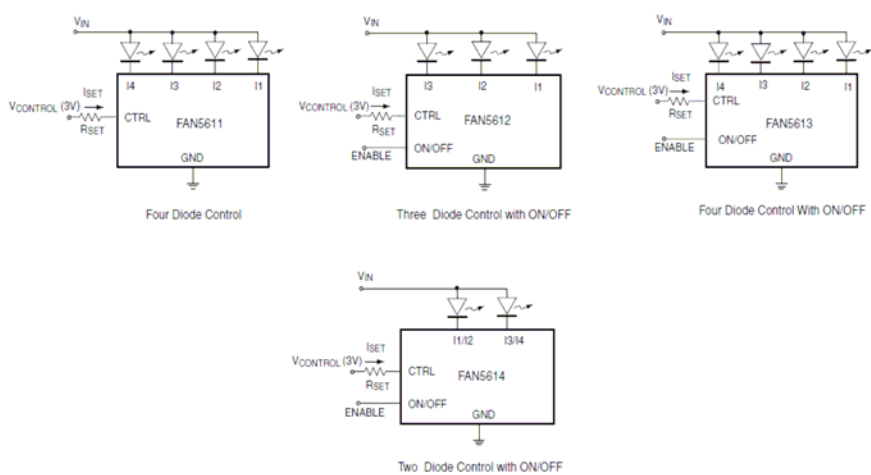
$V_{IN}$

I4 I3 I2 I1

$I_{SET}$

$V_{CONTROL}$ (3V)

CTRL

$R_{SET}$

FAN5611

GND

Four Diode Control

$V_{IN}$

I3 I2 I1

$I_{SET}$

$V_{CONTROL}$ (3V)

CTRL

$R_{SET}$

FAN5612

ENABLE

ON/OFF

GND

Three Diode Control with ON/OFF

$V_{IN}$

I4 I3 I2 I1

$I_{SET}$

$V_{CONTROL}$ (3V)

CTRL

$R_{SET}$

FAN5613

ENABLE

ON/OFF

GND

Four Diode Control With ON/OFF

$V_{IN}$

I1/I2 I3/I4

$I_{SET}$

$V_{CONTROL}$ (3V)

CTRL

$R_{SET}$

FAN5614

ENABLE

ON/OFF

GND

Two Diode Control with ON/OFF